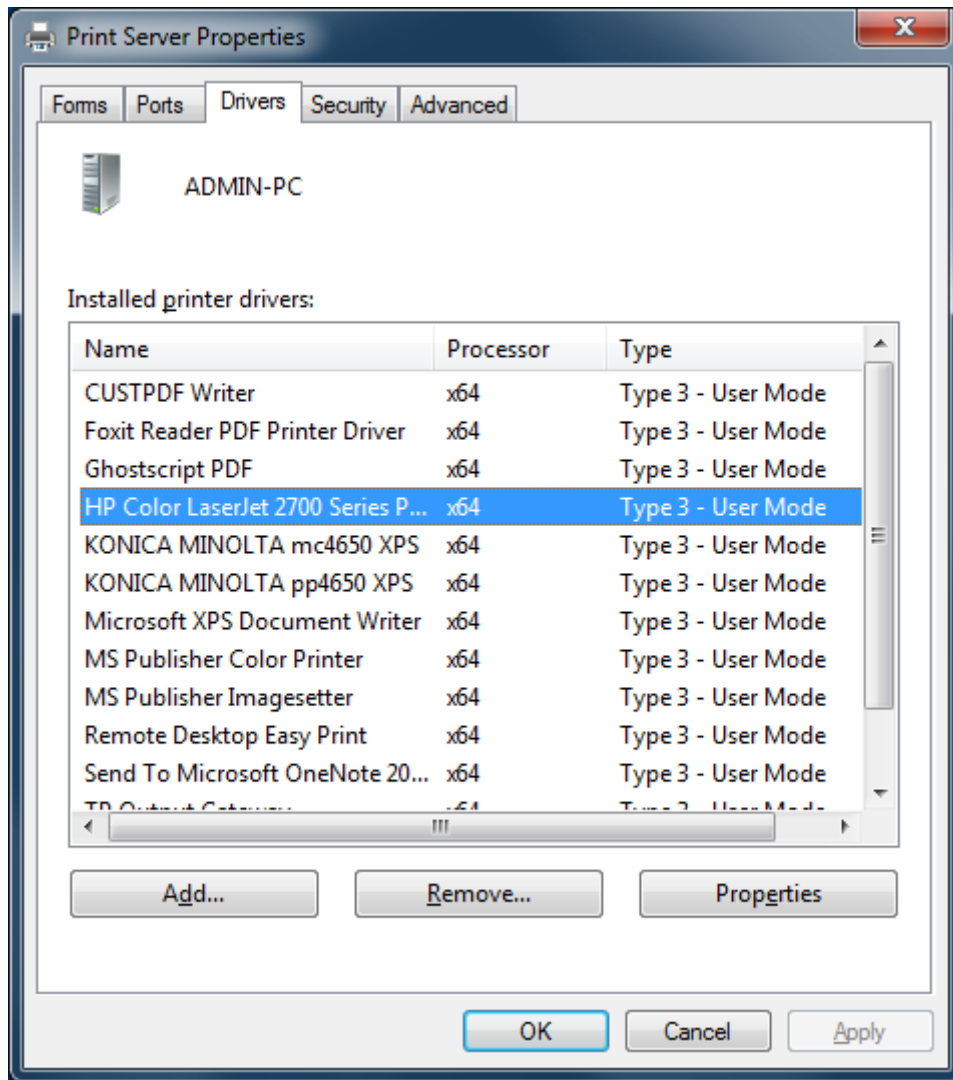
Print Server Properties

Forms | Ports | Drivers | Security | Advanced

ADMIN-PC

Installed printer drivers:

| Name | Processor | Type |
|---|---|---|
| CUSTPDF Writer | x64 | Type 3 - User Mode |
| Foxit Reader PDF Printer Driver | x64 | Type 3 - User Mode |
| Ghostscript PDF | x64 | Type 3 - User Mode |
| HP Color LaserJet 2700 Series P... | x64 | Type 3 - User Mode |
| KONICA MINOLTA mc4650 XPS | x64 | Type 3 - User Mode |
| KONICA MINOLTA pp4650 XPS | x64 | Type 3 - User Mode |
| Microsoft XPS Document Writer | x64 | Type 3 - User Mode |
| MS Publisher Color Printer | x64 | Type 3 - User Mode |
| MS Publisher Imagesetter | x64 | Type 3 - User Mode |
| Remote Desktop Easy Print | x64 | Type 3 - User Mode |
| Send To Microsoft OneNote 20... | x64 | Type 3 - User Mode |
| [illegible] | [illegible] | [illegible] |

Add... | Remove... | Properties

OK | Cancel | Apply